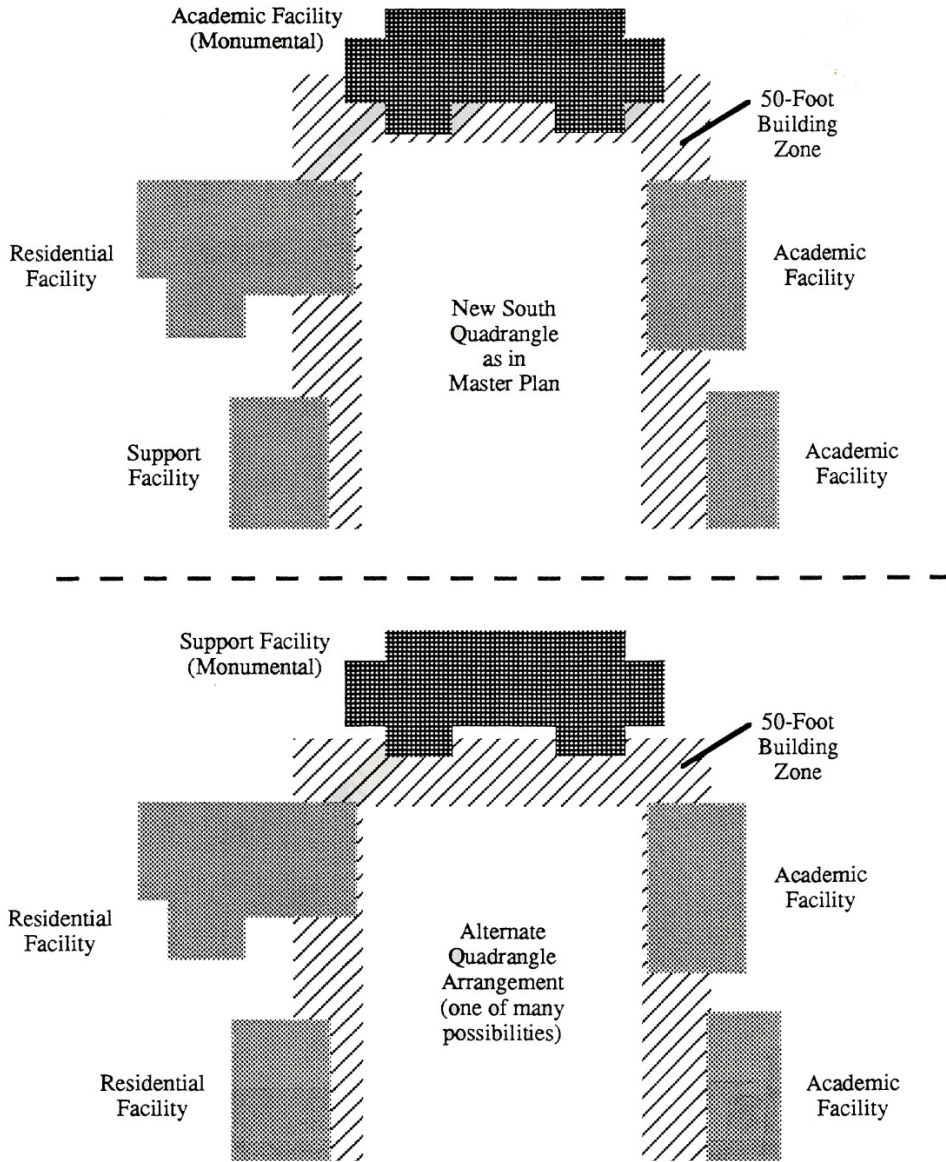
Academic Facility
(Monumental)

50-Foot
Building
Zone

Residential
Facility

New South
Quadrangle
as in
Master Plan

Academic
Facility

Support
Facility

Academic
Facility

Support Facility
(Monumental)

50-Foot
Building
Zone

Residential
Facility

Alternate
Quadrangle
Arrangement
(one of many
possibilities)

Academic
Facility

Residential
Facility

Academic
Facility